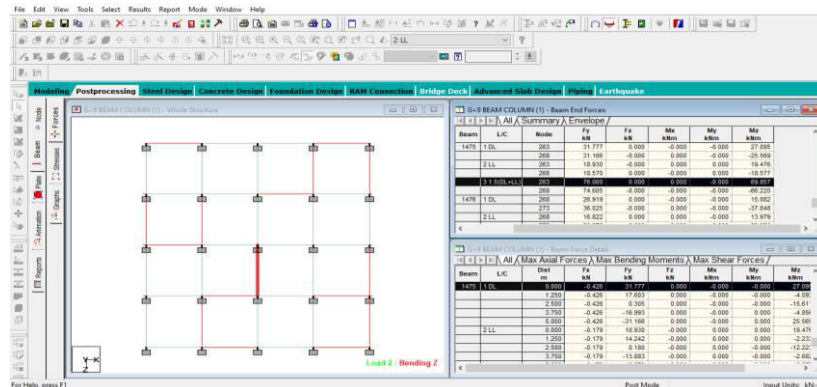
File Edit View Tools Select Results Report Mode Window Help

2 LL

Modeling Postprocessing Steel Design Concrete Design Foundation Design RAM Connection Bridge Deck Advanced Slab Design Piping Earthquake

Node Beam Plate Solid Animation Reports Forces Stresses Graphs

G+9 BEAM COLUMN (1) - Whole Structure

G+9 BEAM COLUMN (1) - Beam End Forces:

All Summary Envelope

| Beam | L/C | Node | Fy kN | Fz kN | Mx kNm | My kNm | Mz kNm |
|---|---|---|---|---|---|---|---|
| 1475 | 1 DL | 263 | 31.777 | 0.000 | -0.000 | -0.000 | 27.095 |
| | | 268 | 31.166 | -0.000 | 0.000 | -0.000 | -25.569 |
| | 2 LL | 263 | 18.930 | -0.000 | 0.000 | 0.000 | 19.476 |
| | | 268 | 18.570 | 0.000 | 0.000 | 0.000 | -18.577 |
| | 3 1.5(DL+LL) | 263 | 76.060 | 0.000 | -0.000 | -0.000 | 69.857 |
| | | 268 | 74.605 | -0.000 | 0.000 | -0.000 | -66.220 |
| 1476 | 1 DL | 268 | 26.919 | 0.000 | 0.000 | -0.000 | 15.882 |
| | | 273 | 36.625 | -0.000 | 0.000 | -0.000 | -37.846 |
| | 2 LL | 268 | 16.822 | 0.000 | 0.000 | -0.000 | 13.979 |

G+9 BEAM COLUMN (1) - Beam Force Detail

All Max Axial Forces Max Bending Moments Max Shear Forces

| Beam | L/C | Dist m | Fx kN | Fy kN | Fz kN | Mx kNm | My kNm | Mz kN |
|---|---|---|---|---|---|---|---|---|
| 1475 | 1 DL | 0.000 | -0.426 | 31.777 | -0.000 | -0.000 | -0.000 | 27.09 |
| | | 1.250 | -0.426 | 17.663 | 0.000 | -0.000 | -0.000 | -4.09 |
| | | 2.500 | -0.426 | 6.305 | 0.000 | -0.000 | -0.000 | -15.61 |
| | | 3.750 | -0.426 | -16.993 | 0.000 | -0.000 | -0.000 | -4.85 |
| | | 5.000 | -0.426 | -31.166 | 0.000 | -0.000 | -0.000 | 25.56 |
| | 2 LL | 0.000 | -0.179 | 18.930 | -0.000 | 0.000 | 0.000 | 19.47 |
| | | 1.250 | -0.179 | 14.242 | -0.000 | 0.000 | 0.000 | -2.23 |
| | | 2.500 | -0.179 | 6.180 | -0.000 | 0.000 | 0.000 | -12.22 |
| | | 3.750 | -0.179 | -13.883 | -0.000 | 0.000 | 0.000 | -2.68 |

Load 2 : Bending Z

For Help, press F1 Post Mode Input Units: kN-